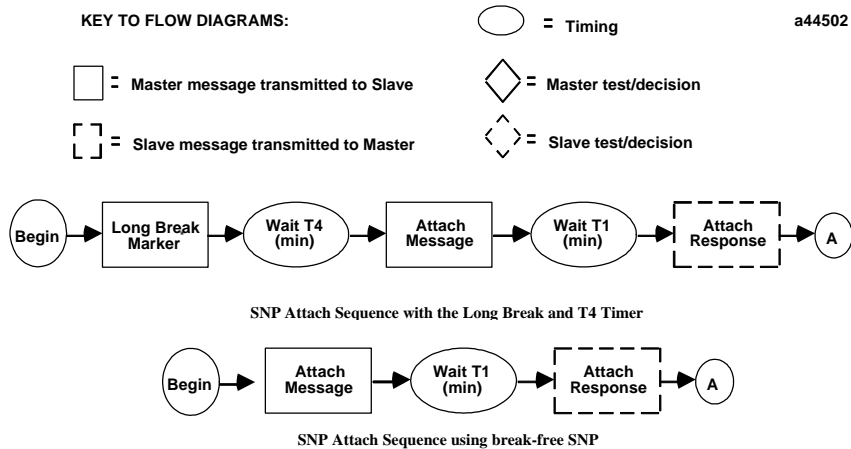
KEY TO FLOW DIAGRAMS:

= Timing

a44502

= Master message transmitted to Slave

= Master test/decision

= Slave message transmitted to Master

= Slave test/decision

Begin

Long Break Marker

Wait T4 (min)

Attach Message

Wait T1 (min)

Attach Response

A

SNP Attach Sequence with the Long Break and T4 Timer

Begin

Attach Message

Wait T1 (min)

Attach Response

A

SNP Attach Sequence using break-free SNP